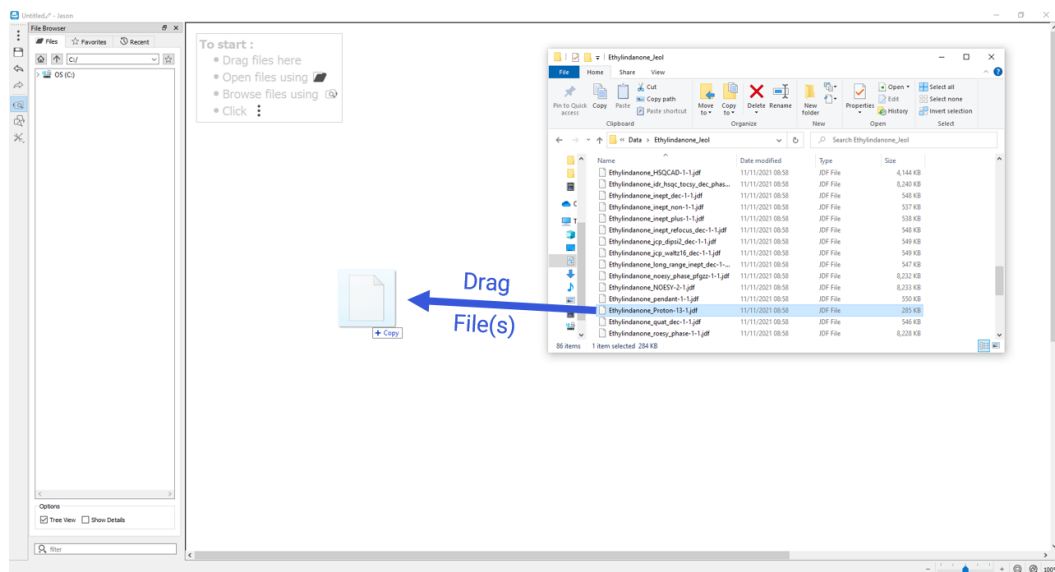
Untitled* - Jason

File Browser

Files ☆ Favorites Recent

C:/

OS (C:)

To start :
• Drag files here
• Open files using
• Browse files using
• Click

Ethylindanone_Jeol

File Home Share View

Pin to Quick access Copy Paste Cut Copy path Paste shortcut
Clipboard
Move to Copy to Delete Rename
Organize
New folder
New
Properties Open Edit History
Open
Select all Select none Invert selection
Select

« Data › Ethylindanone_Jeol

Search Ethylindanone_Jeol

| Name | Date modified | Type | Size |
|---|---|---|---|
| Ethylindanone_HSQCAD-1-1.jdf | 11/11/2021 08:58 | JDF File | 4,144 KB |
| Ethylindanone_idr_hsqc_tocsy_dec_phas... | 11/11/2021 08:58 | JDF File | 8,240 KB |
| Ethylindanone_inept_dec-1-1.jdf | 11/11/2021 08:58 | JDF File | 548 KB |
| Ethylindanone_inept_non-1-1.jdf | 11/11/2021 08:58 | JDF File | 537 KB |
| Ethylindanone_inept_plus-1-1.jdf | 11/11/2021 08:58 | JDF File | 538 KB |
| Ethylindanone_inept_refocus_dec-1-1.jdf | 11/11/2021 08:58 | JDF File | 548 KB |
| Ethylindanone_jcp_dipsi2_dec-1-1.jdf | 11/11/2021 08:58 | JDF File | 549 KB |
| Ethylindanone_jcp_waltz16_dec-1-1.jdf | 11/11/2021 08:58 | JDF File | 549 KB |
| Ethylindanone_long_range_inept_dec-1-... | 11/11/2021 08:58 | JDF File | 547 KB |
| Ethylindanone_noesy_phase_pfgzz-1-1.jdf | 11/11/2021 08:58 | JDF File | 8,232 KB |
| Ethylindanone_NOESY-2-1.jdf | 11/11/2021 08:58 | JDF File | 8,233 KB |
| Ethylindanone_pendant-1-1.jdf | 11/11/2021 08:58 | JDF File | 550 KB |
| Ethylindanone_Proton-13-1.jdf | 11/11/2021 08:58 | JDF File | 285 KB |
| Ethylindanone_quat_dec-1-1.jdf | 11/11/2021 08:58 | JDF File | 546 KB |
| Ethylindanone_roesy_phase-1-1.jdf | 11/11/2021 08:58 | JDF File | 8,228 KB |

86 items 1 item selected 284 KB

Drag
File(s)

+ Copy

Options
Tree View Show Details

filter